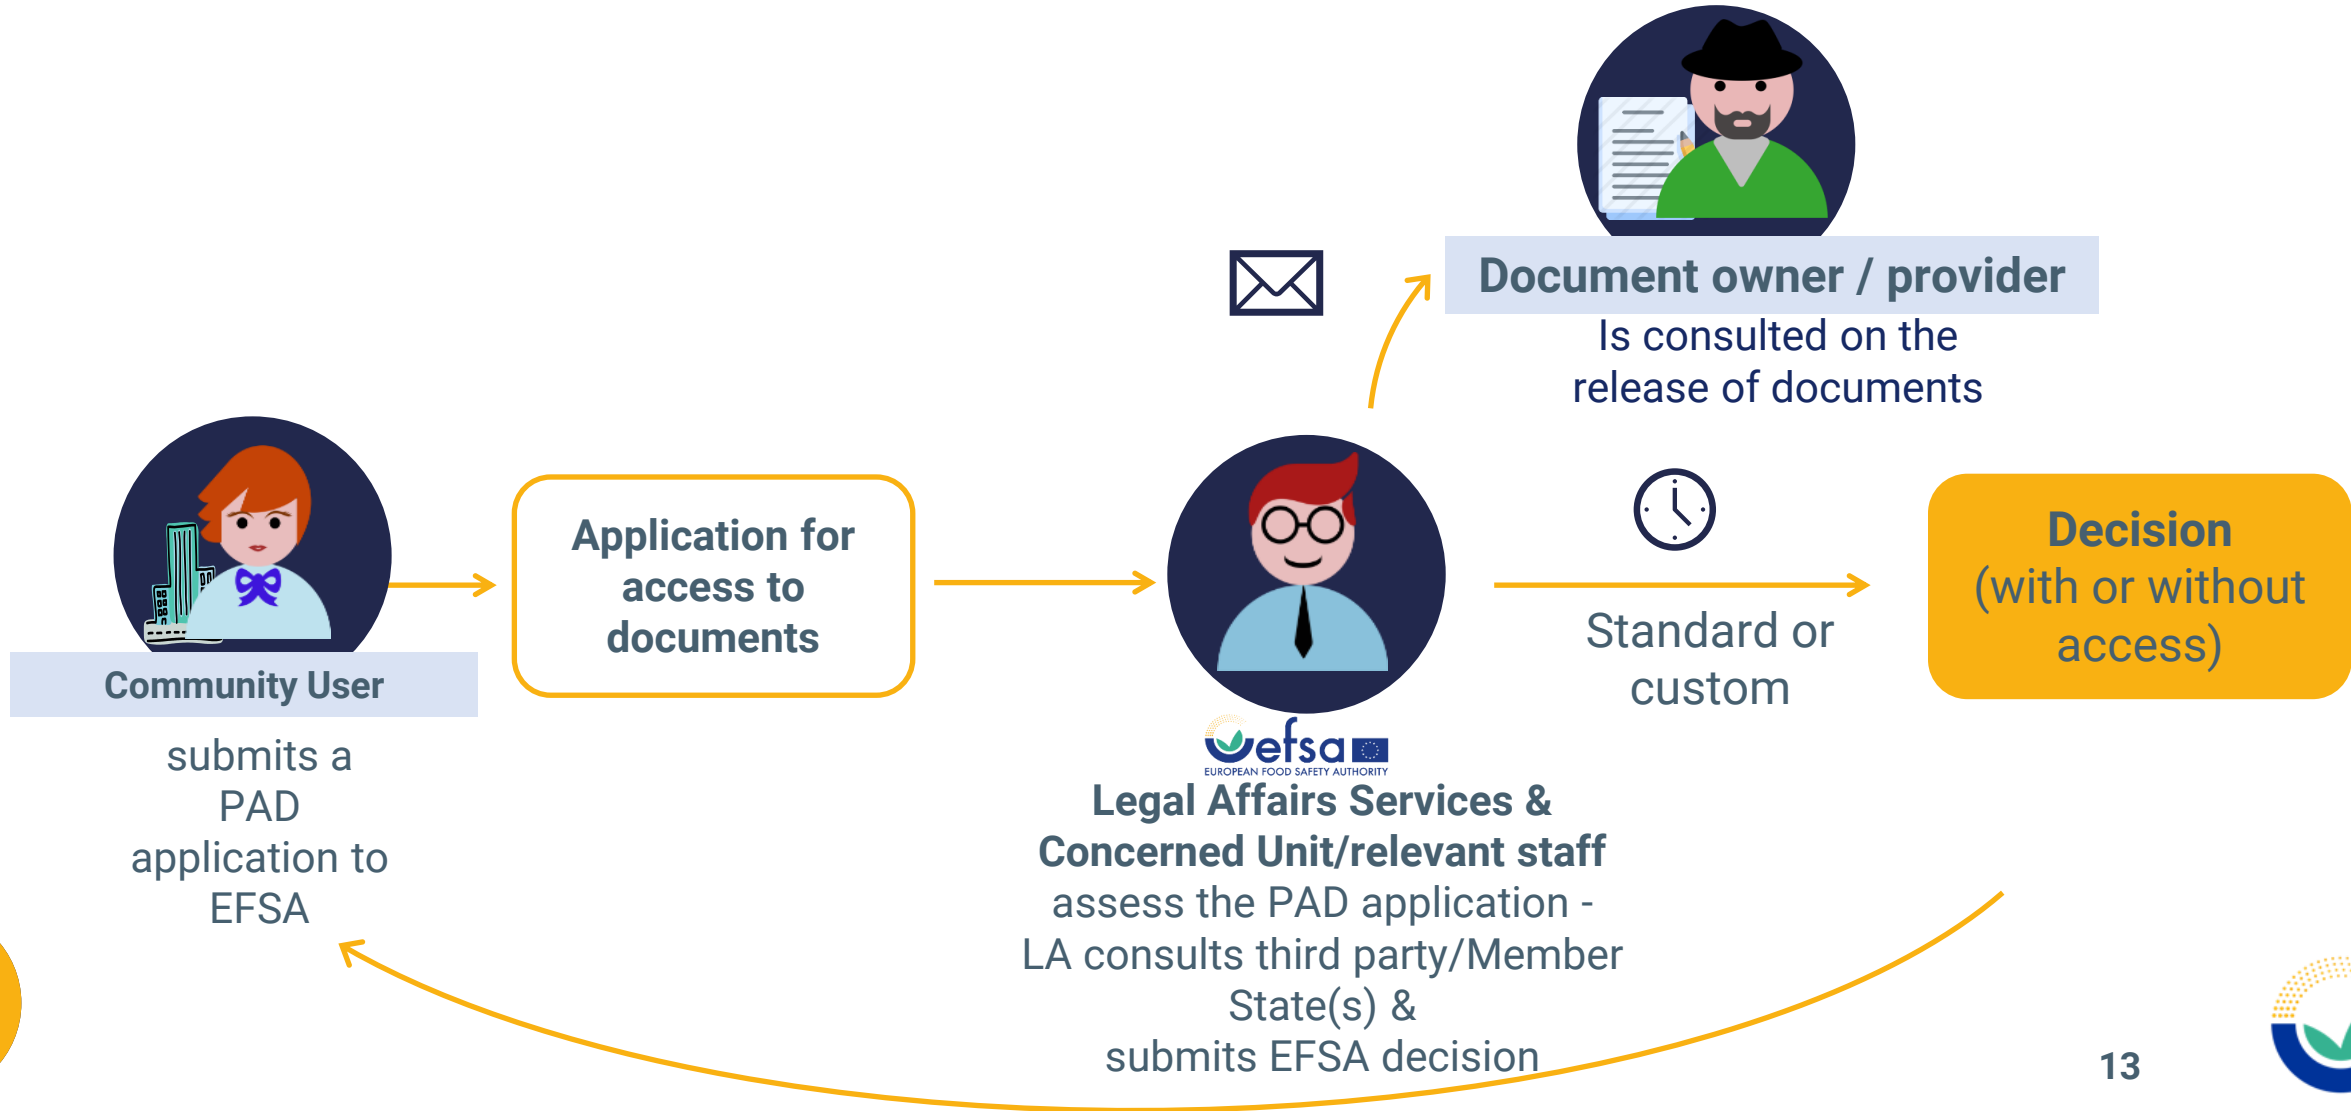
Document owner / provider
Is consulted on the release of documents

Community User
submits a PAD application to EFSA

Application for access to documents

efsa
EUROPEAN FOOD SAFETY AUTHORITY
Legal Affairs Services & Concerned Unit/relevant staff
assess the PAD application - LA consults third party/Member State(s) & submits EFSA decision

Standard or custom

Decision
(with or without access)

13